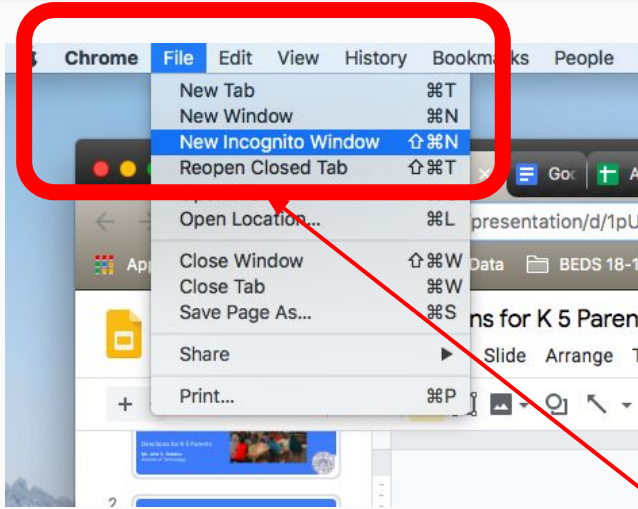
Chrome File Edit View History Bookmarks People

New Tab ⌘T
New Window ⌘N
New Incognito Window ⇧⌘N
Reopen Closed Tab ⇧⌘T
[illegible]
Open Location... ⌘L

Close Window ⇧⌘W
Close Tab ⌘W
Save Page As... ⌘S

Share ▶

Print... ⌘P

Goo
A
presentation/d/1pU
App
Data
BEDS 18-1
ns for K 5 Paren
Slide Arrange T
+

Directions for K-5 Parents
Mr. John C. Adams
Director of Technology

2